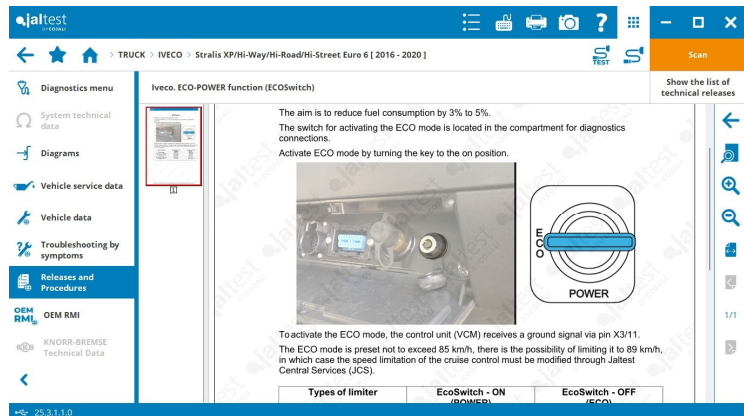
jaltest

TRUCK > IVECO > Stralis XP/Hi-Way/Hi-Road/Hi-Street Euro 6 [ 2016 - 2020 ]

Scan

Show the list of technical releases

Diagnostics menu

System technical data

Diagrams

Vehicle service data

Vehicle data

Troubleshooting by symptoms

Releases and Procedures

OEM RMI

KNORR-BREMSE Technical Data

Iveco. ECO-POWER function (ECOSwitch)

[1]

The aim is to reduce fuel consumption by 3% to 5%.

The switch for activating the ECO mode is located in the compartment for diagnostics connections.

Activate ECO mode by turning the key to the on position.

ECO

POWER

To activate the ECO mode, the control unit (VCM) receives a ground signal via pin X3/11.

The ECO mode is preset not to exceed 85 km/h, there is the possibility of limiting it to 89 km/h, in which case the speed limitation of the cruise control must be modified through Jaltest Central Services (JCS).

| Types of limiter | EcoSwitch - ON (POWER) | EcoSwitch - OFF (ECO) |
|---|---|---|

1/1

25.3.1.1.0